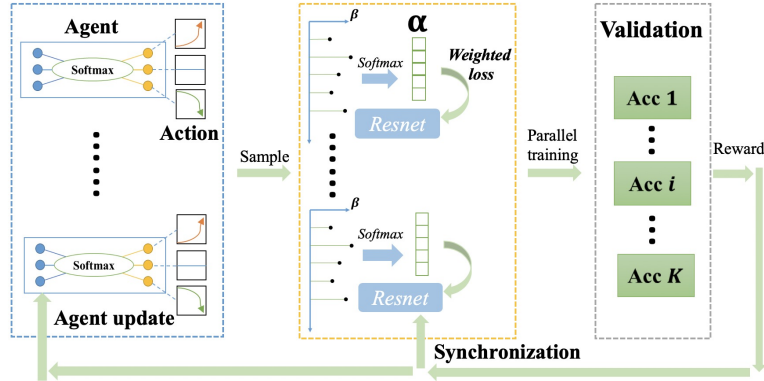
Agent

Softmax

Action

Softmax

Agent update

Sample

$\beta$

$\alpha$

Softmax

Weighted loss

Resnet

$\beta$

Softmax

Resnet

Parallel training

Validation

Acc 1

Acc $i$

Acc $K$

Reward

Synchronization